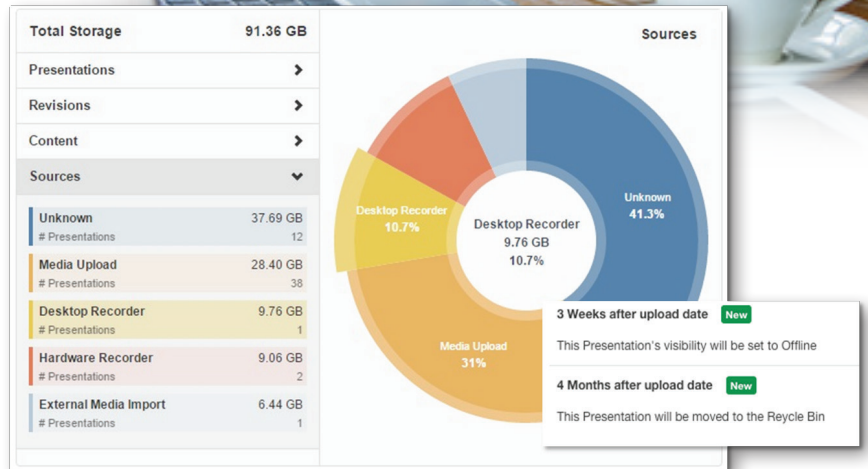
Total Storage 91.36 GB

Presentations

Revisions

Content

Sources

Unknown 37.69 GB
# Presentations 12

Media Upload 28.40 GB
# Presentations 38

Desktop Recorder 9.76 GB
# Presentations 1

Hardware Recorder 9.06 GB
# Presentations 2

External Media Import 6.44 GB
# Presentations 1

Sources

Unknown
41.3%

Desktop Recorder
10.7%

Desktop Recorder
9.76 GB
10.7%

Media Upload
31%

3 Weeks after upload date New
This Presentation's visibility will be set to Offline

4 Months after upload date New
This Presentation will be moved to the Reycle Bin